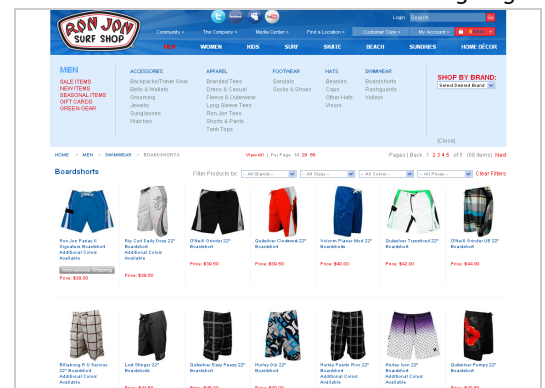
RON JON SURF SHOP

Login: Search Go

Community » The Company » Media Center » Find a Location » Customer Care » My Account »

MEN WOMEN KIDS SURF SKATE BEACH SUNDRIES HOME DÉCOR

MEN
SALE ITEMS
NEW ITEMS
SEASONAL ITEMS
GIFT CARDS
GREEN GEAR

ACCESSORIES
Backpacks/Travel Gear
Belts & Wallets
Grooming
Jewelry
Sunglasses
Watches

APPAREL
Branded Tees
Dress & Casual
Fleece & Outerwear
Long Sleeve Tees
Ron Jon Tees
Shorts & Pants
Tank Tops

FOOTWEAR
Sandals
Socks & Shoes

HATS
Beanies
Caps
Other Hats
Visors

SWIMWEAR
Boardshorts
Rashguards
Volleys

SHOP BY BRAND:
Select Desired Brand

[Close]

HOME > MEN > SWIMWEAR > BOARDSHORTS

View All | Per Page: 14 28 56

Pages | Back 1 2 3 4 5 of 5 (58 items) Next

Boardshorts

Filter Products by: -- All Brands -- -- All Sizes -- -- All Colors -- -- All Prices -- Clear Filters

Ron Jon Parlay II Signature Boardshort Additional Colors Available
International Shipping
Price: $58.00

Rip Curl Salty Dose 22" Boardshort Additional Colors Available
Price: $58.50

O'Neill Grinder 22" Boardshort
Price: $39.50

Quiksilver Cindered 22" Boardshort
Price: $39.50

Volcom Planar Mod 22" Boardshorts
Price: $40.00

Quiksilver Transfered 22" Boardshort
Price: $42.00

O'Neill Grinder UE 22" Boardshort
Price: $44.00

Billabong R U Serious 22" Boardshort Additional Colors Available

Lost Slinger 22" Boardshort

Quiksilver Easy Peazy 22" Boardshort

Hurley Dri 22" Boardshort

Hurley Pearls Run 22" Boardshort

Hurley Icon 22" Boardshort Additional Colors Available

Quiksilver Pumpy 22" Boardshort